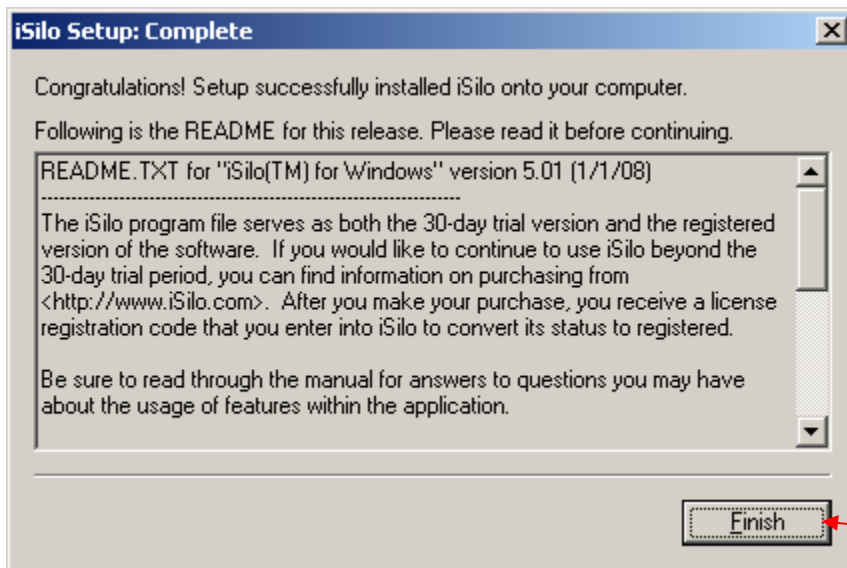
iSilo Setup: Complete

Congratulations! Setup successfully installed iSilo onto your computer.

Following is the README for this release. Please read it before continuing.

README.TXT for "iSilo(TM) for Windows" version 5.01 (1/1/08)
------------------------------------------------------------
The iSilo program file serves as both the 30-day trial version and the registered version of the software. If you would like to continue to use iSilo beyond the 30-day trial period, you can find information on purchasing from <http://www.iSilo.com>. After you make your purchase, you receive a license registration code that you enter into iSilo to convert its status to registered.

Be sure to read through the manual for answers to questions you may have about the usage of features within the application.

Finish